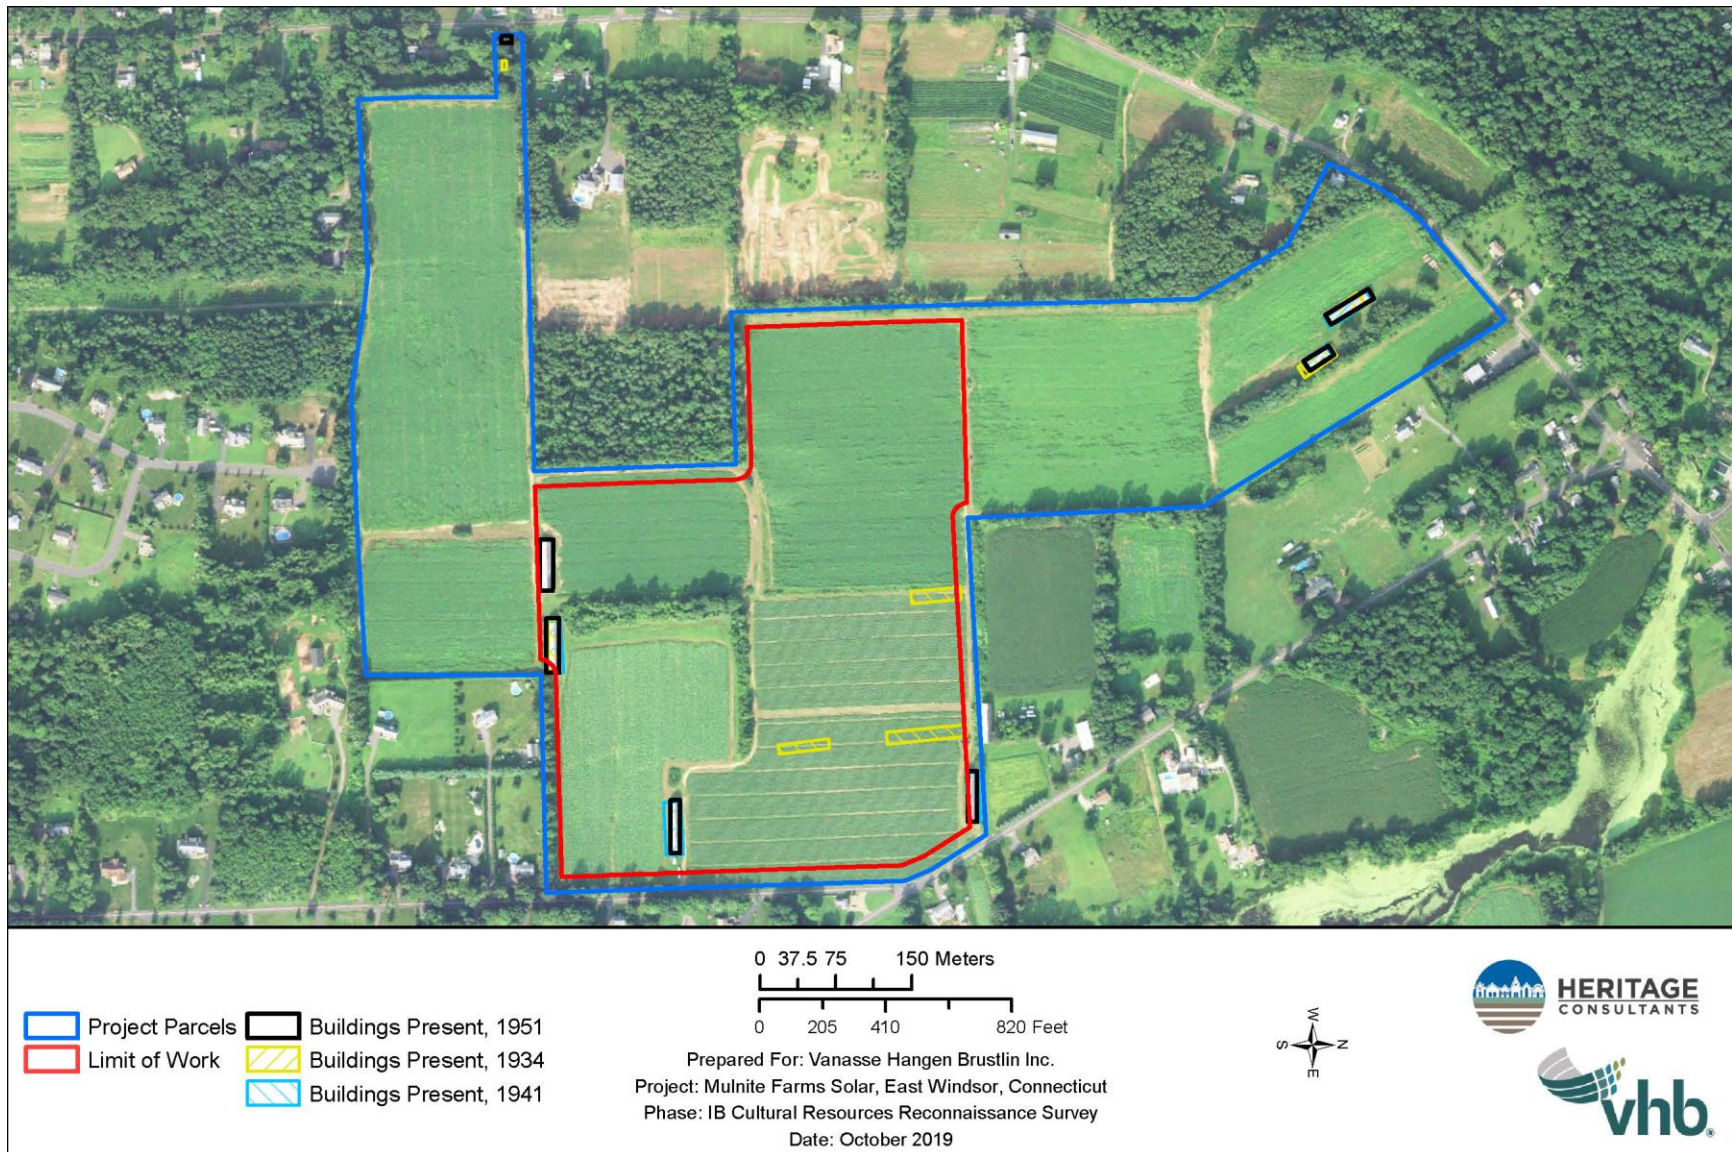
Project Parcels
Limit of Work
Buildings Present, 1951
Buildings Present, 1934
Buildings Present, 1941

0 37.5 75 150 Meters

0 205 410 820 Feet

Prepared For: Vanasse Hangen Brustlin Inc.
Project: Mulnite Farms Solar, East Windsor, Connecticut
Phase: IB Cultural Resources Reconnaissance Survey
Date: October 2019

W
S N
E

HERITAGE
CONSULTANTS

vhb